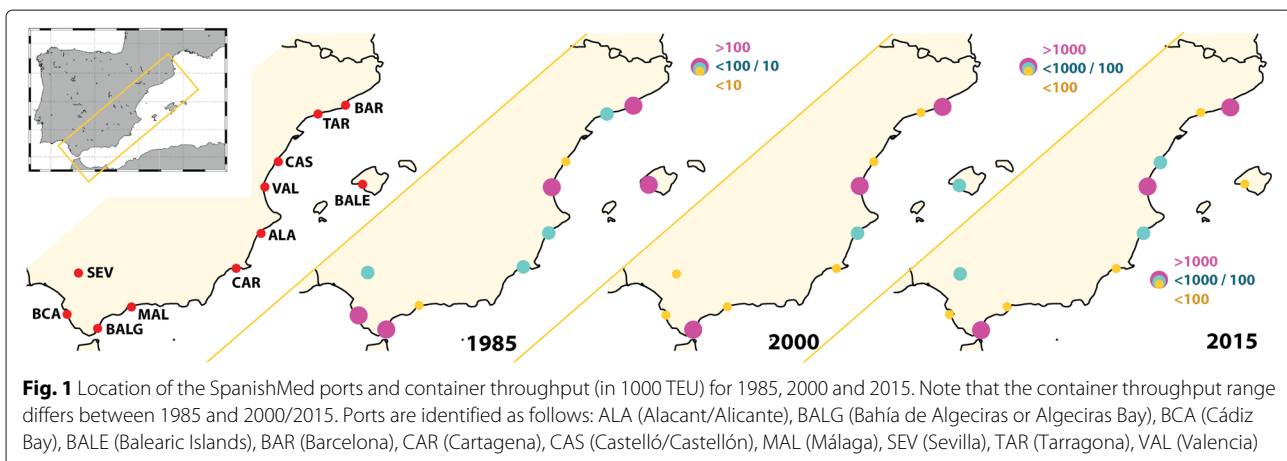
BAR
TAR
CAS
VAL
BALE
ALA
CAR
SEV
BCA
MAL
BALG

>100
<100 / 10
<10

1985

>1000
<1000 / 100
<100

2000

>1000
<1000 / 100
<100

2015

**Fig. 1** Location of the SpanishMed ports and container throughput (in 1000 TEU) for 1985, 2000 and 2015. Note that the container throughput range differs between 1985 and 2000/2015. Ports are identified as follows: ALA (Alacant/Alicante), BALG (Bahía de Algeciras or Algeciras Bay), BCA (Cádiz Bay), BALE (Balearic Islands), BAR (Barcelona), CAR (Cartagena), CAS (Castelló/Castellón), MAL (Málaga), SEV (Sevilla), TAR (Tarragona), VAL (Valencia)